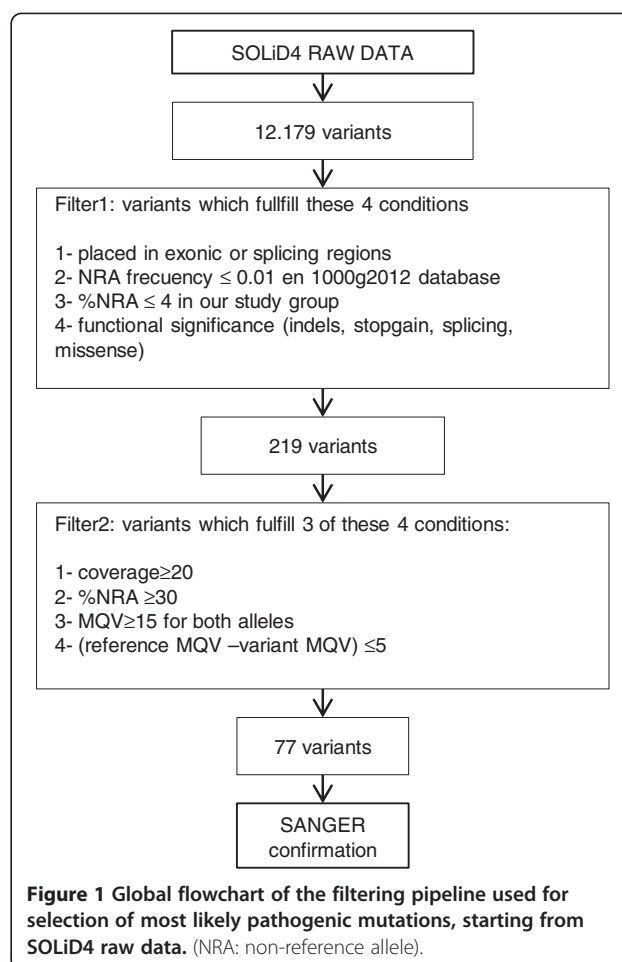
SOLiD4 RAW DATA

12.179 variants

Filter1: variants which fullfill these 4 conditions

1- placed in exonic or splicing regions
2- NRA frecuency $\leq$ 0.01 en 1000g2012 database
3- %NRA $\leq$ 4 in our study group
4- functional significance (indels, stopgain, splicing, missense)

219 variants

Filter2: variants which fulfill 3 of these 4 conditions:

1- coverage$\geq$20
2- %NRA $\geq$30
3- MQV$\geq$15 for both alleles
4- (reference MQV –variant MQV) $\leq$5

77 variants

SANGER confirmation

**Figure 1 Global flowchart of the filtering pipeline used for selection of most likely pathogenic mutations, starting from SOLiD4 raw data.** (NRA: non-reference allele).